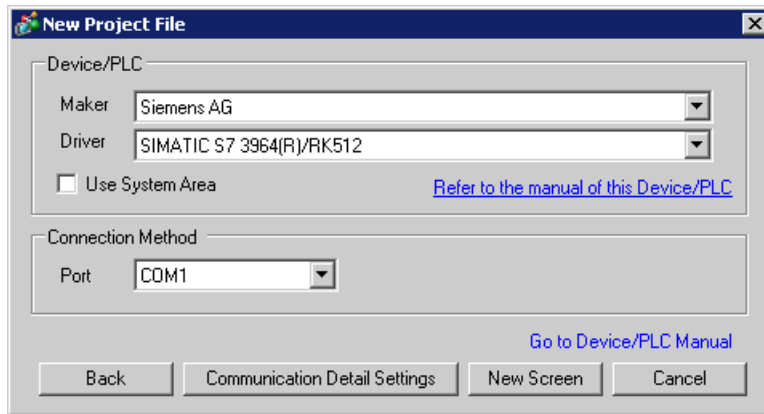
New Project File

Device/PLC

Maker Siemens AG

Driver SIMATIC S7 3964(R)/RK512

Use System Area

Refer to the manual of this Device/PLC

Connection Method

Port COM1

Go to Device/PLC Manual

Back

Communication Detail Settings

New Screen

Cancel